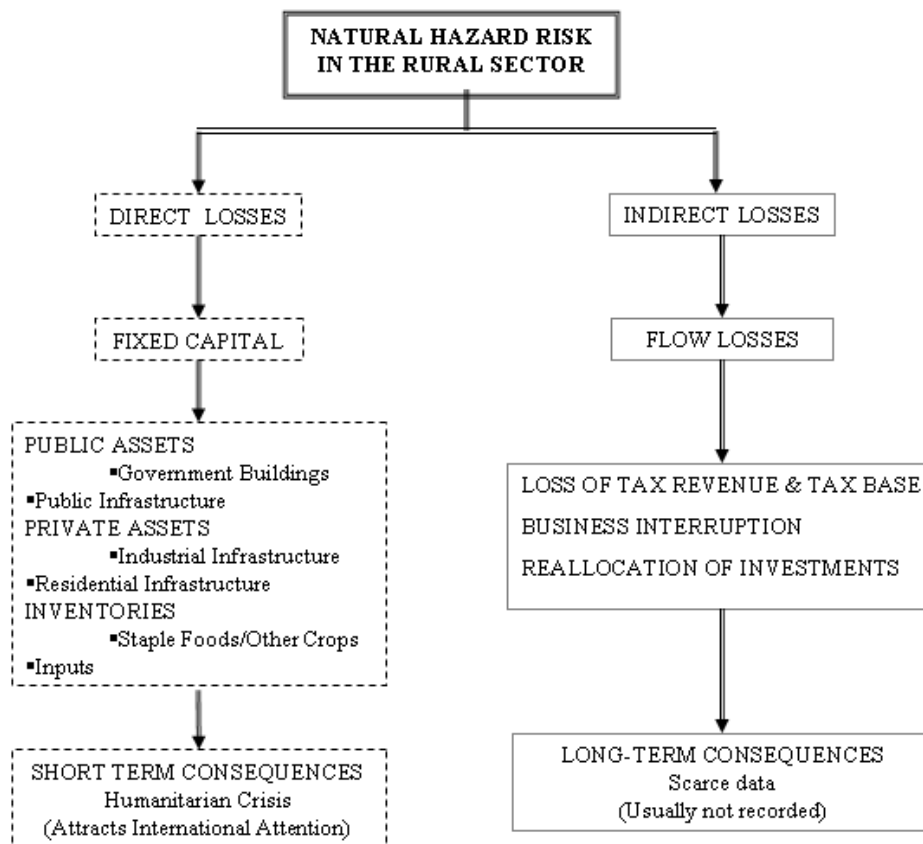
NATURAL HAZARD RISK IN THE RURAL SECTOR

DIRECT LOSSES

FIXED CAPITAL

PUBLIC ASSETS
▪Government Buildings
▪Public Infrastructure
PRIVATE ASSETS
▪Industrial Infrastructure
▪Residential Infrastructure
INVENTORIES
▪Staple Foods/Other Crops
▪Inputs

SHORT TERM CONSEQUENCES
Humanitarian Crisis
(Attracts International Attention)

INDIRECT LOSSES

FLOW LOSSES

LOSS OF TAX REVENUE & TAX BASE
BUSINESS INTERRUPTION
REALLOCATION OF INVESTMENTS

LONG-TERM CONSEQUENCES
Scarce data
(Usually not recorded)